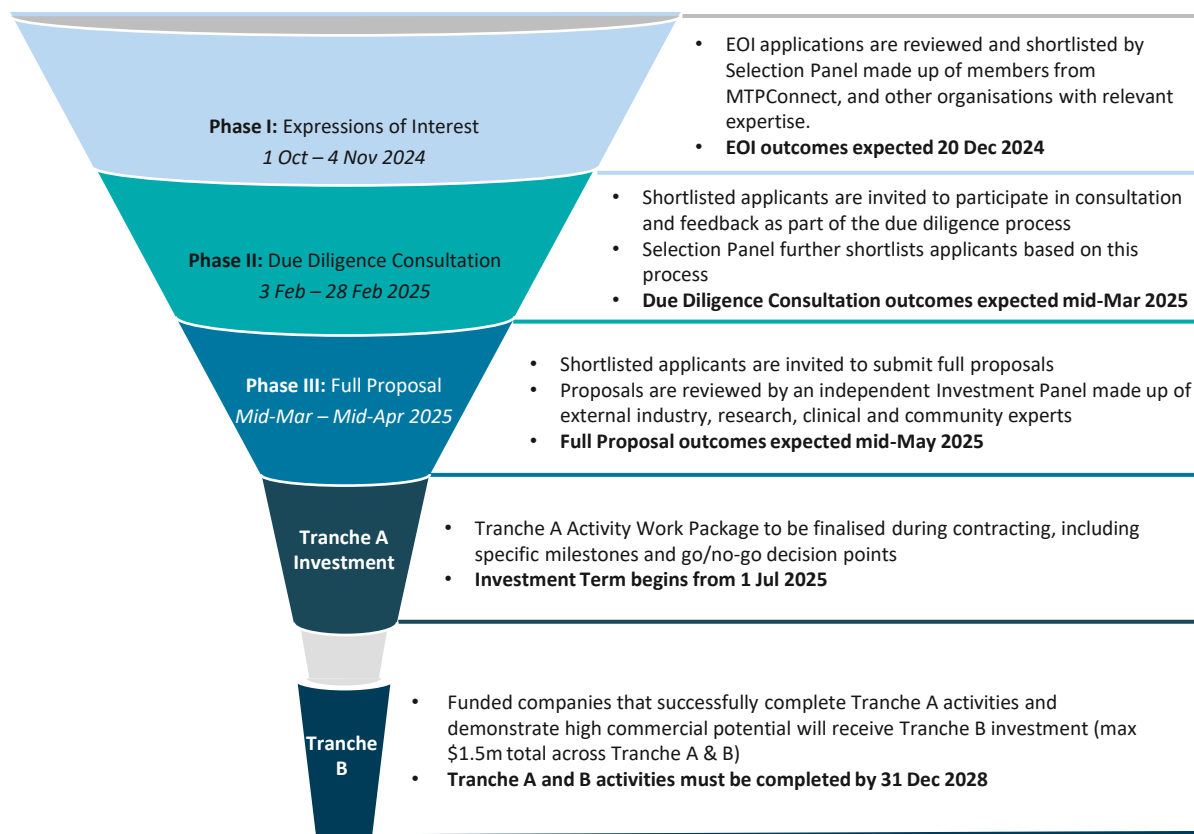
**Phase I:** Expressions of Interest
*1 Oct – 4 Nov 2024*

- EOI applications are reviewed and shortlisted by Selection Panel made up of members from MTPConnect, and other organisations with relevant expertise.
- **EOI outcomes expected 20 Dec 2024**

**Phase II:** Due Diligence Consultation
*3 Feb – 28 Feb 2025*

- Shortlisted applicants are invited to participate in consultation and feedback as part of the due diligence process
- Selection Panel further shortlists applicants based on this process
- **Due Diligence Consultation outcomes expected mid-Mar 2025**

**Phase III:** Full Proposal
*Mid-Mar – Mid-Apr 2025*

- Shortlisted applicants are invited to submit full proposals
- Proposals are reviewed by an independent Investment Panel made up of external industry, research, clinical and community experts
- **Full Proposal outcomes expected mid-May 2025**

**Tranche A Investment**

- Tranche A Activity Work Package to be finalised during contracting, including specific milestones and go/no-go decision points
- **Investment Term begins from 1 Jul 2025**

**Tranche B**

- Funded companies that successfully complete Tranche A activities and demonstrate high commercial potential will receive Tranche B investment (max \$1.5m total across Tranche A & B)
- **Tranche A and B activities must be completed by 31 Dec 2028**